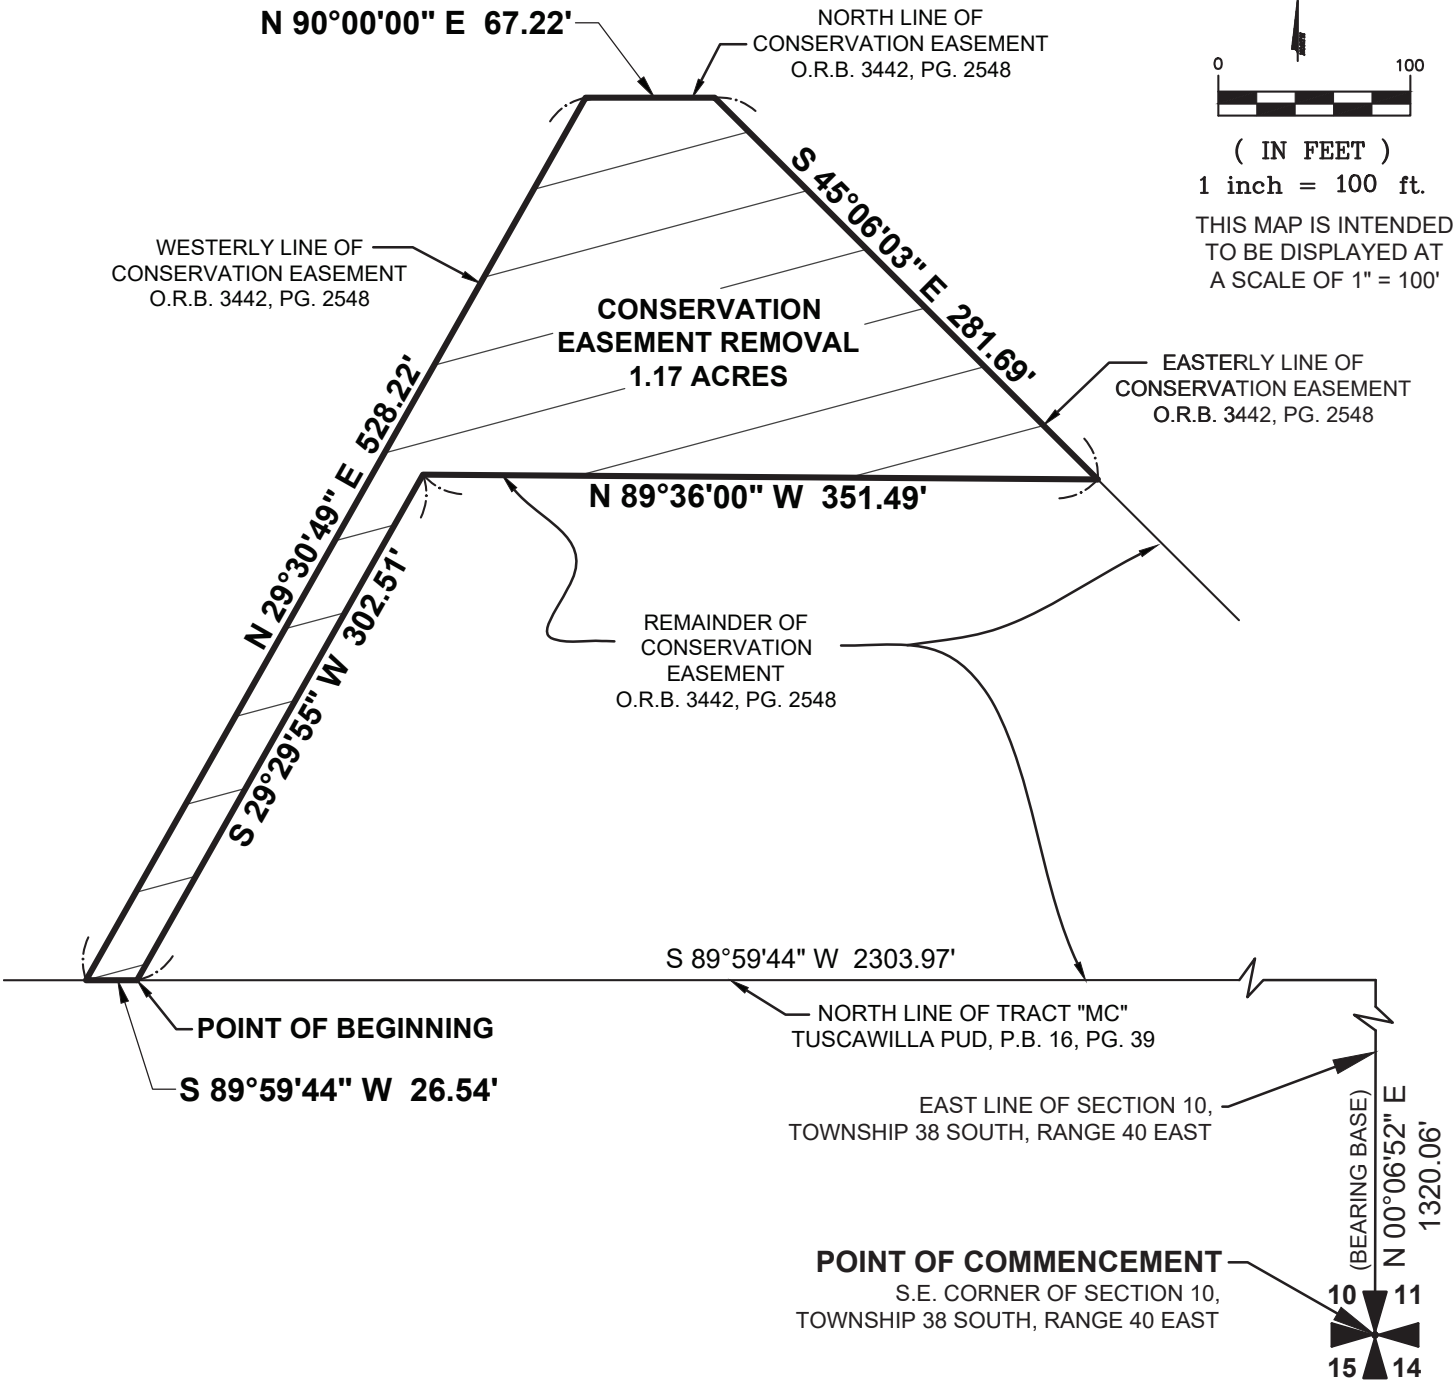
N 90°00'00" E 67.22'

NORTH LINE OF CONSERVATION EASEMENT O.R.B. 3442, PG. 2548

0 100

( IN FEET )
1 inch = 100 ft.

THIS MAP IS INTENDED TO BE DISPLAYED AT A SCALE OF 1" = 100'

S 45°06'03" E 281.69'

WESTERLY LINE OF CONSERVATION EASEMENT O.R.B. 3442, PG. 2548

CONSERVATION EASEMENT REMOVAL 1.17 ACRES

EASTERLY LINE OF CONSERVATION EASEMENT O.R.B. 3442, PG. 2548

N 29°30'49" E 528.22'

N 89°36'00" W 351.49'

S 29°29'55" W 302.51'

REMAINDER OF CONSERVATION EASEMENT O.R.B. 3442, PG. 2548

S 89°59'44" W 2303.97'

POINT OF BEGINNING

NORTH LINE OF TRACT "MC" TUSCAWILLA PUD, P.B. 16, PG. 39

S 89°59'44" W 26.54'

EAST LINE OF SECTION 10, TOWNSHIP 38 SOUTH, RANGE 40 EAST

(BEARING BASE) N 00°06'52" E 1320.06'

POINT OF COMMENCEMENT
S.E. CORNER OF SECTION 10, TOWNSHIP 38 SOUTH, RANGE 40 EAST

10 11
15 14